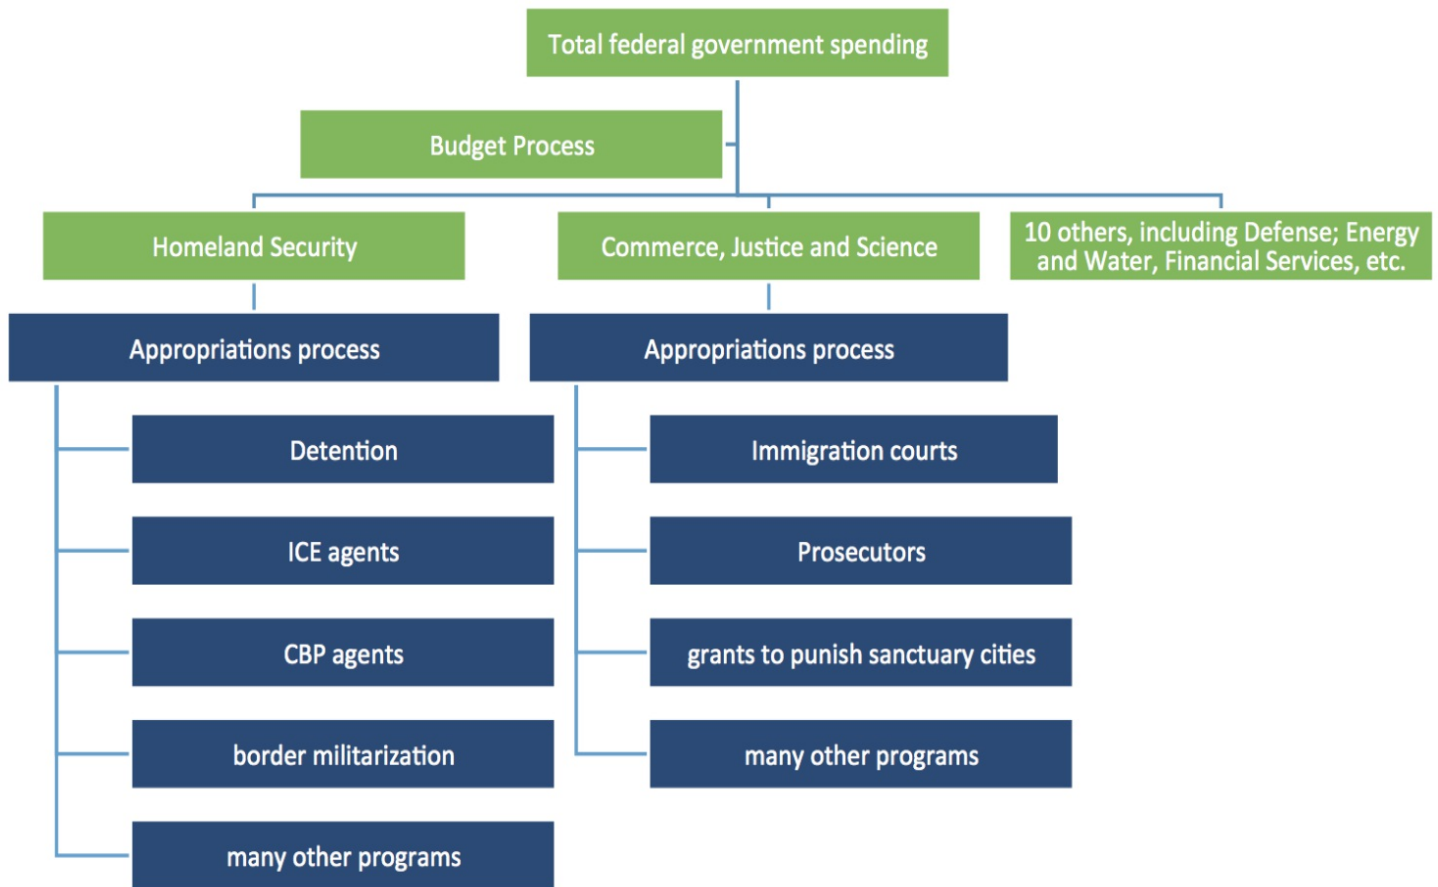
Total federal government spending

Budget Process

Homeland Security

Commerce, Justice and Science

10 others, including Defense; Energy and Water, Financial Services, etc.

Appropriations process

Detention

ICE agents

CBP agents

border militarization

many other programs

Appropriations process

Immigration courts

Prosecutors

grants to punish sanctuary cities

many other programs